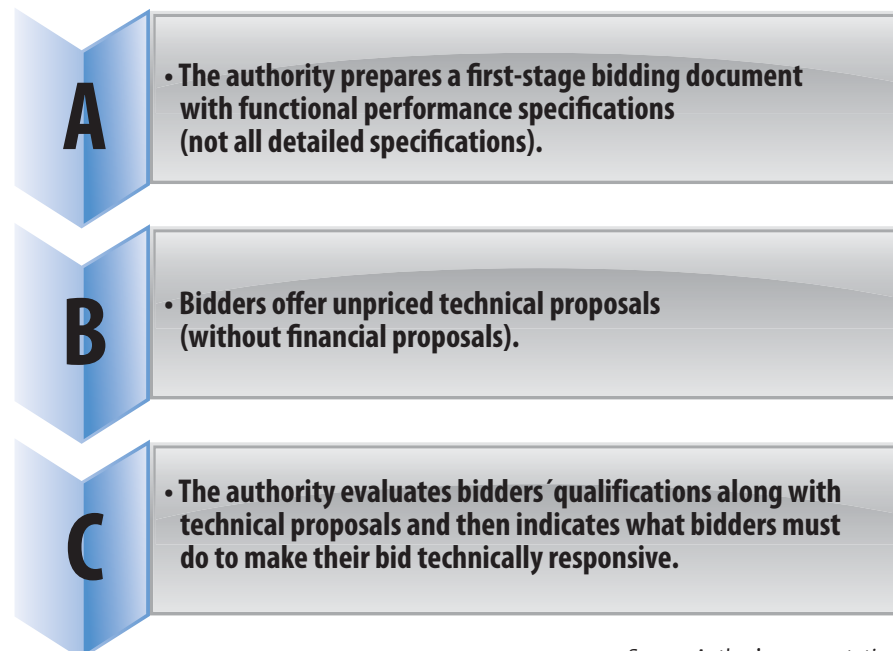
A

• The authority prepares a first-stage bidding document with functional performance specifications (not all detailed specifications).

B

• Bidders offer unpriced technical proposals (without financial proposals).

C

• The authority evaluates bidders´qualifications along with technical proposals and then indicates what bidders must do to make their bid technically responsive.

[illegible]